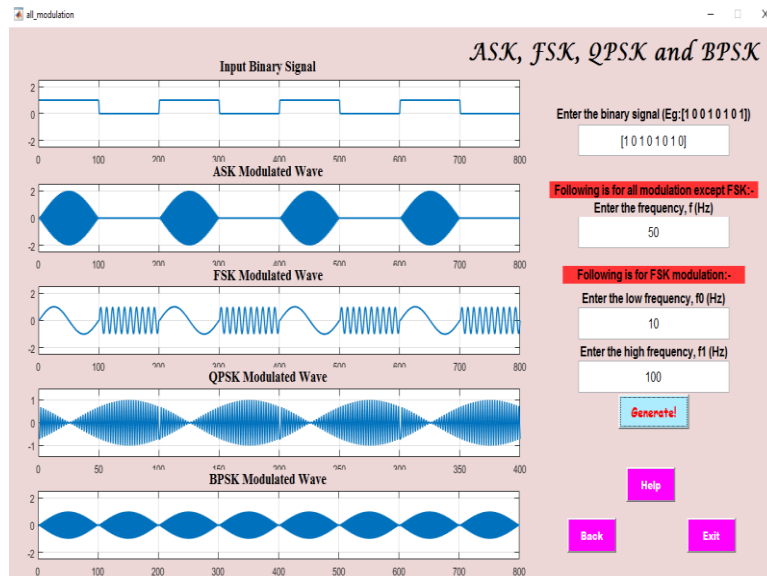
all_modulation

ASK, FSK, QPSK and BPSK

Input Binary Signal
2
0
-2
0 100 200 300 400 500 600 700 800

ASK Modulated Wave
2
0
-2
0 100 200 300 400 500 600 700 800

FSK Modulated Wave
2
0
-2
0 100 200 300 400 500 600 700 800

QPSK Modulated Wave
1
0
-1
0 50 100 150 200 250 300 350 400

BPSK Modulated Wave
2
0
-2
0 100 200 300 400 500 600 700 800

Enter the binary signal (Eg:[1 0 0 1 0 1 0 1])
[1 0 1 0 1 0 1 0]

Following is for all modulation except FSK:-
Enter the frequency, f (Hz)
50

Following is for FSK modulation:-
Enter the low frequency, f0 (Hz)
10
Enter the high frequency, f1 (Hz)
100

Generate!

Help

Back

Exit